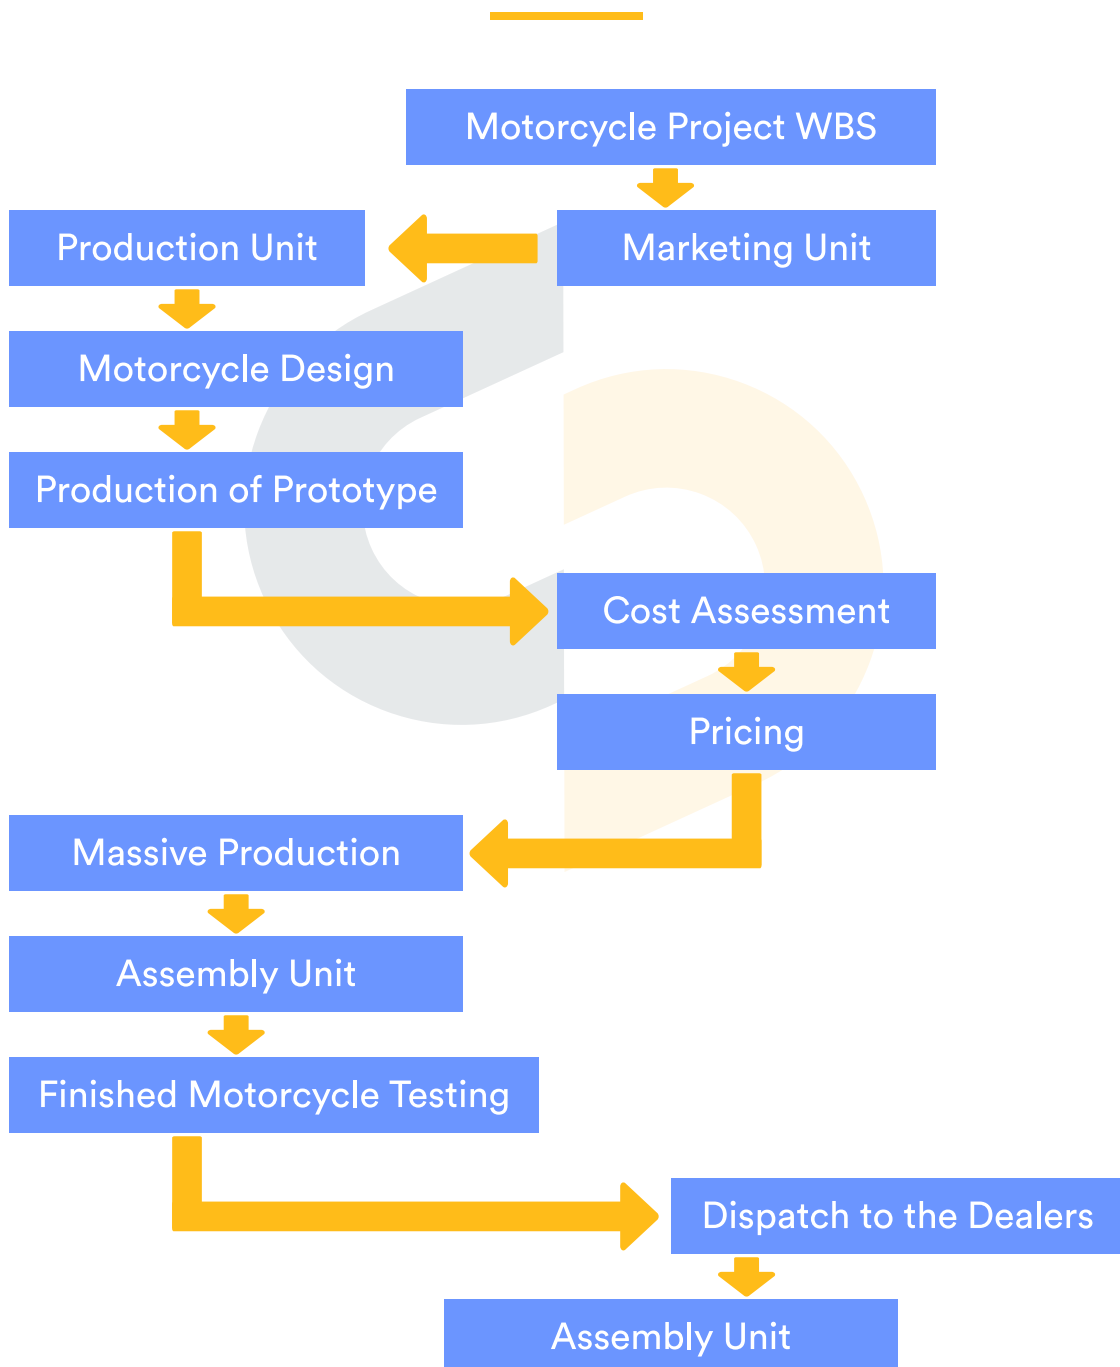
Motorcycle Project WBS

Marketing Unit

Production Unit

Motorcycle Design

Production of Prototype

Cost Assessment

Pricing

Massive Production

Assembly Unit

Finished Motorcycle Testing

Dispatch to the Dealers

Assembly Unit